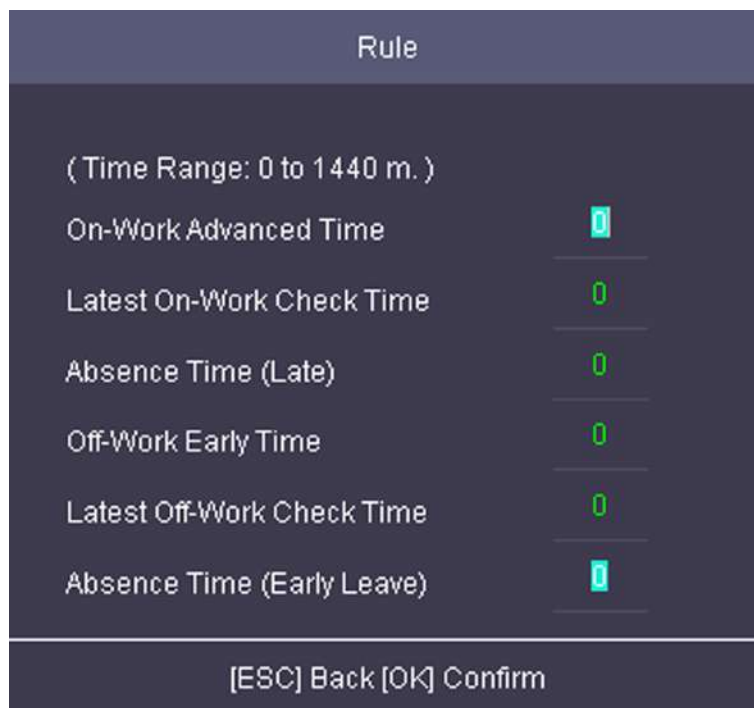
Rule

( Time Range: 0 to 1440 m. )

On-Work Advanced Time 0

Latest On-Work Check Time 0

Absence Time (Late) 0

Off-Work Early Time 0

Latest Off-Work Check Time 0

Absence Time (Early Leave) 0

[ESC] Back [OK] Confirm